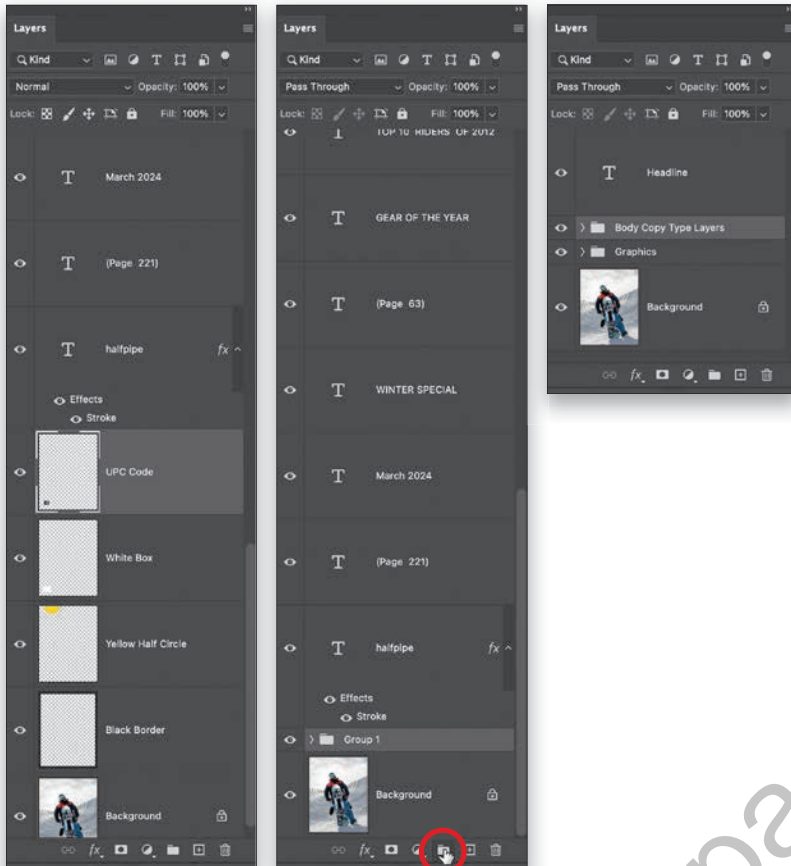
Layers

Kind

Normal

Opacity: 100%

Lock:

Fill: 100%

March 2024

(Page 221)

halfpipe

fx

Effects

Stroke

UPC Code

White Box

Yellow Half Circle

Black Border

Background

Layers

Kind

Pass Through

Opacity: 100%

Lock:

Fill: 100%

TOP 10 RIDERS OF 2012

GEAR OF THE YEAR

(Page 63)

WINTER SPECIAL

March 2024

(Page 221)

halfpipe

fx

Effects

Stroke

Group 1

Background

Layers

Kind

Pass Through

Opacity: 100%

Lock:

Fill: 100%

Headline

Body Copy Type Layers

Graphics

Background